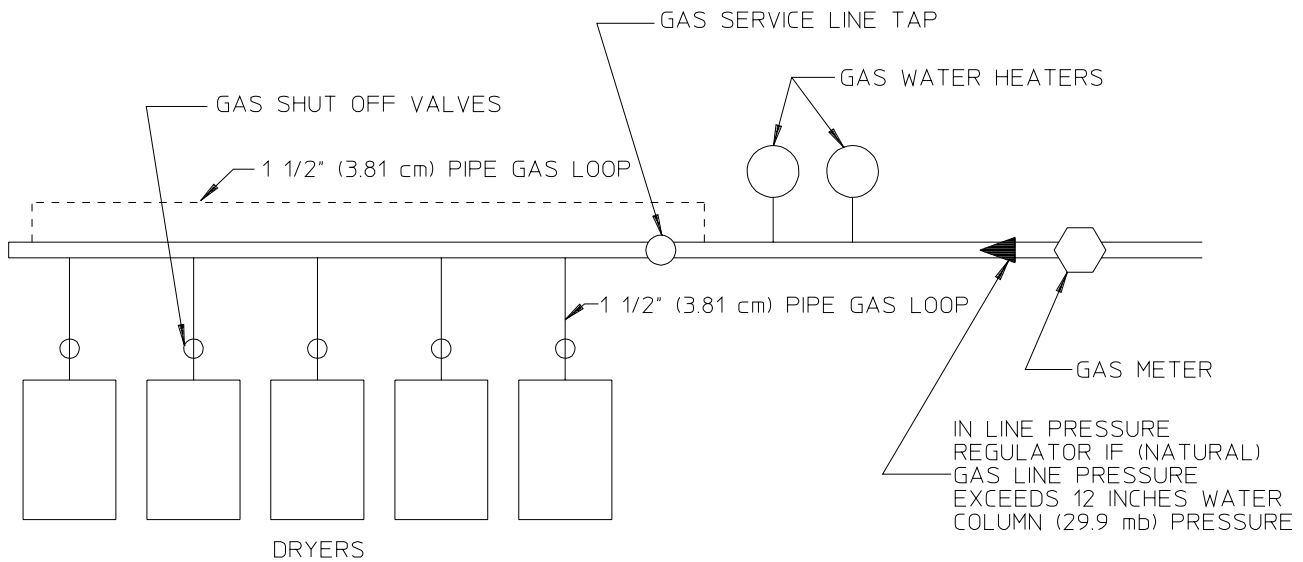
GAS SERVICE LINE TAP

GAS WATER HEATERS

GAS SHUT OFF VALVES

1 1/2" (3.81 cm) PIPE GAS LOOP

1 1/2" (3.81 cm) PIPE GAS LOOP

GAS METER

IN LINE PRESSURE REGULATOR IF (NATURAL) GAS LINE PRESSURE EXCEEDS 12 INCHES WATER COLUMN (29.9 mb) PRESSURE

DRYERS